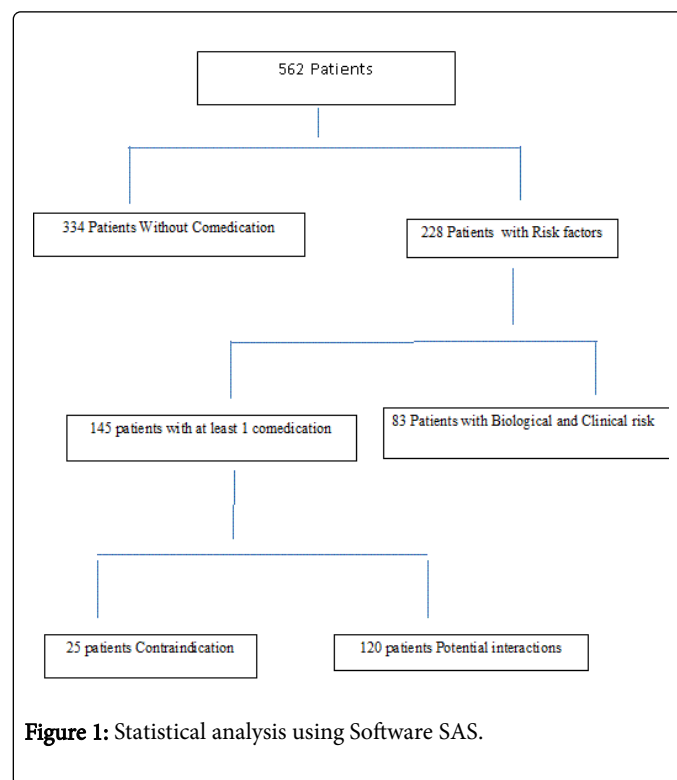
562 Patients

334 Patients Without Comedication

228 Patients with Risk factors

145 patients with at least 1 comedication

83 Patients with Biological and Clinical risk

25 patients Contraindication

120 patients Potential interactions

Figure 1: Statistical analysis using Software SAS.